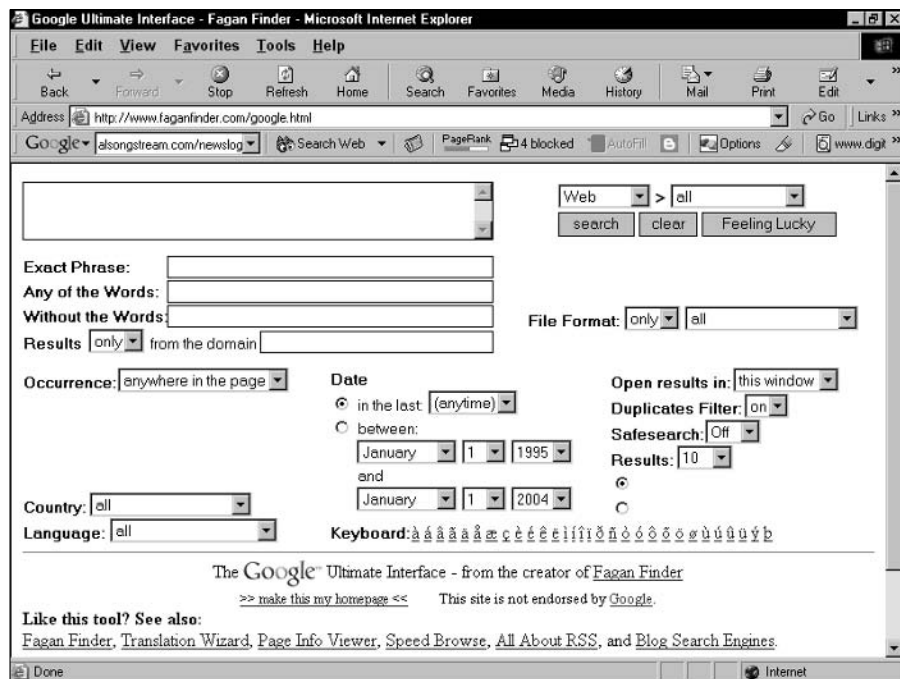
Google Ultimate Interface - Fagan Finder - Microsoft Internet Explorer

File Edit View Favorites Tools Help

Back Forward Stop Refresh Home Search Favorites Media History Mail Print Edit

Address http://www.faganfinder.com/google.html Go Links

Google alsongstream.com/newslog Search Web PageRank 4 blocked AutoFill Options www.digit

Web > all
search clear Feeling Lucky

Exact Phrase:
Any of the Words:
Without the Words:
Results only from the domain

File Format: only all

Occurrence: anywhere in the page

Date
in the last (anytime)
between:
January 1 1995
and
January 1 2004

Open results in: this window
Duplicates Filter: on
Safesearch: Off
Results: 10

Country: all
Language: all

Keyboard: à á â ã ä å æ ç è é ê ë ì í î ï ð ñ ò ó ô õ ö ø ù ú û ü ý þ

The Google™ Ultimate Interface - from the creator of Fagan Finder

>> make this my homepage << This site is not endorsed by Google.

Like this tool? See also:
Fagan Finder, Translation Wizard, Page Info Viewer, Speed Browse, All About RSS, and Blog Search Engines.

Done Internet